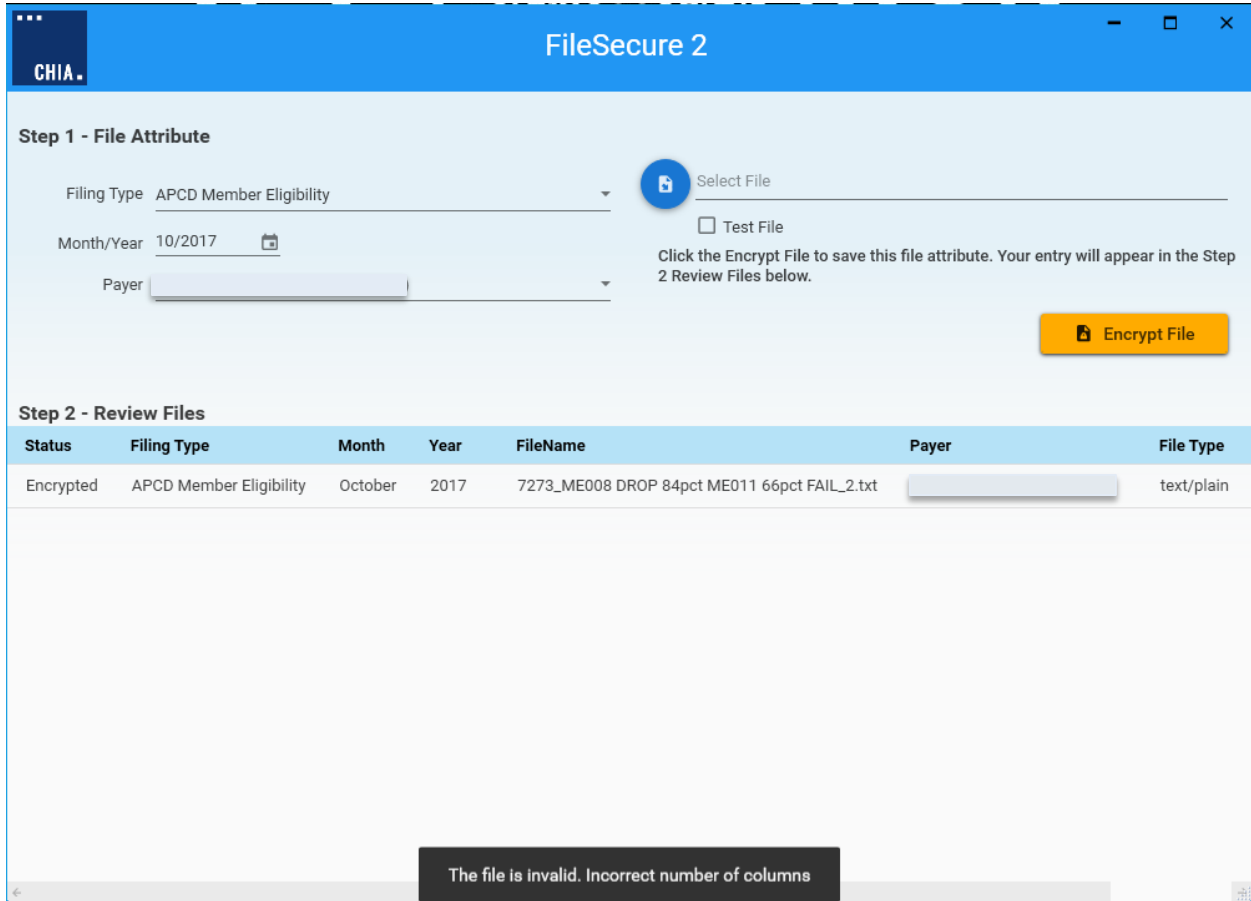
CHIA.

FileSecure 2

Step 1 - File Attribute

Filing Type APCD Member Eligibility

Month/Year 10/2017

Payer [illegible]

Select File

Test File

Click the Encrypt File to save this file attribute. Your entry will appear in the Step 2 Review Files below.

Encrypt File

Step 2 - Review Files

| Status | Filing Type | Month | Year | FileName | Payer | File Type |
|---|---|---|---|---|---|---|
| Encrypted | APCD Member Eligibility | October | 2017 | 7273_ME008 DROP 84pct ME011 66pct FAIL_2.txt | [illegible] | text/plain |

The file is invalid. Incorrect number of columns